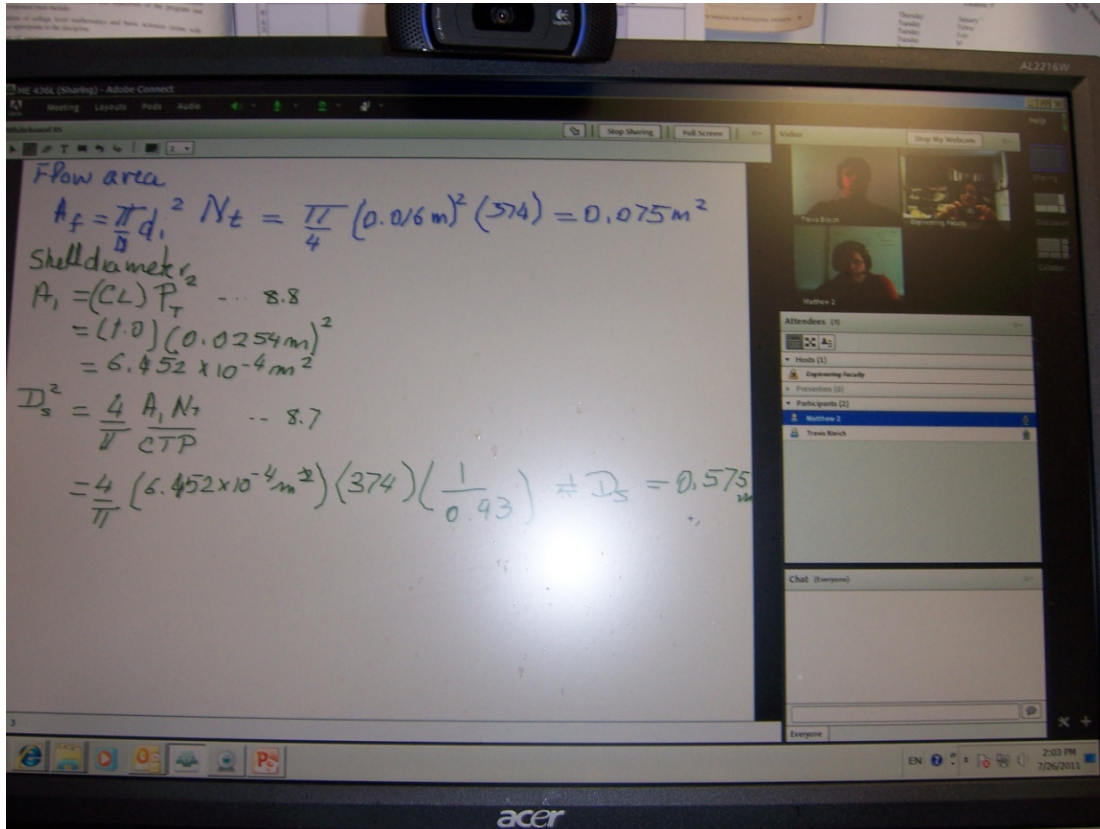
ME 436L (Sharing) - Adobe Connect
Meeting Layouts Pods Audio
Whiteboard 85
Stop Sharing Full Screen
Video
Stop My Webcam
Travis Bleich
Engineering Faculty
Matthew 2
Attendees (3)
Hosts (1)
Engineering Faculty
Presenters (0)
Participants (2)
Matthew 2
Travis Bleich
Chat (Everyone)
Everyone
Help

Flow area
$A_f = \frac{\pi}{4} d_1^2 N_t = \frac{\pi}{4}(0.016m)^2(374) = 0.075m^2$
Shell diameter
$A_1 = (CL) P_T^2$ ... 8.8
$= (1.0)(0.0254m)^2$
$= 6.452 \times 10^{-4} m^2$
$D_s^2 = \frac{4}{\pi} \frac{A_1 N_t}{CTP}$ ... 8.7
$= \frac{4}{\pi}(6.452 \times 10^{-4} m^2)(374)\left(\frac{1}{0.93}\right) \neq D_s = 0.575$ m

3

EN 2:03 PM 7/26/2011

AL2216W
acer